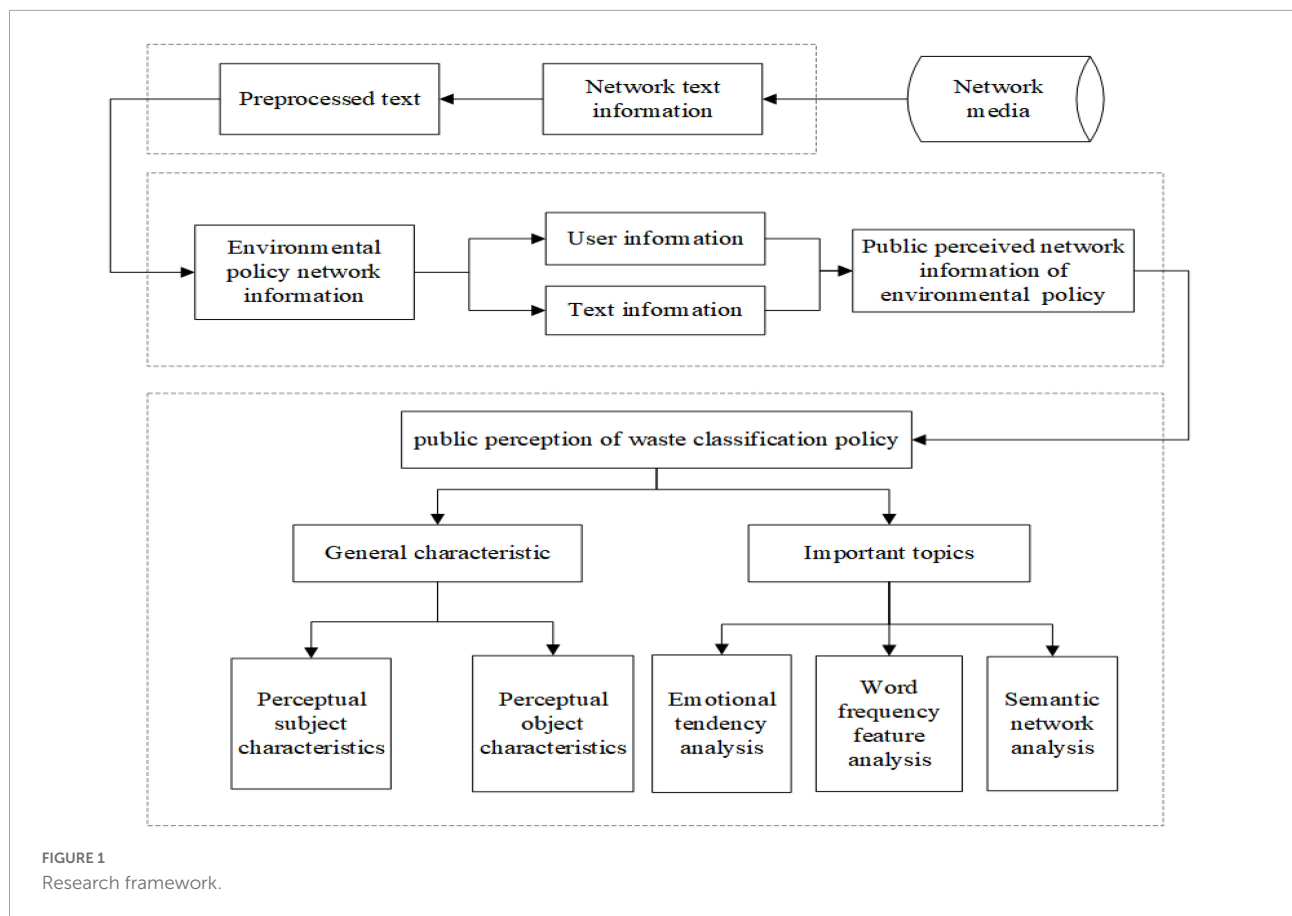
Network media

Network text information

Preprocessed text

Environmental policy network information

User information

Text information

Public perceived network information of environmental policy

public perception of waste classification policy

General characteristic

Important topics

Perceptual subject characteristics

Perceptual object characteristics

Emotional tendency analysis

Word frequency feature analysis

Semantic network analysis

FIGURE 1
Research framework.